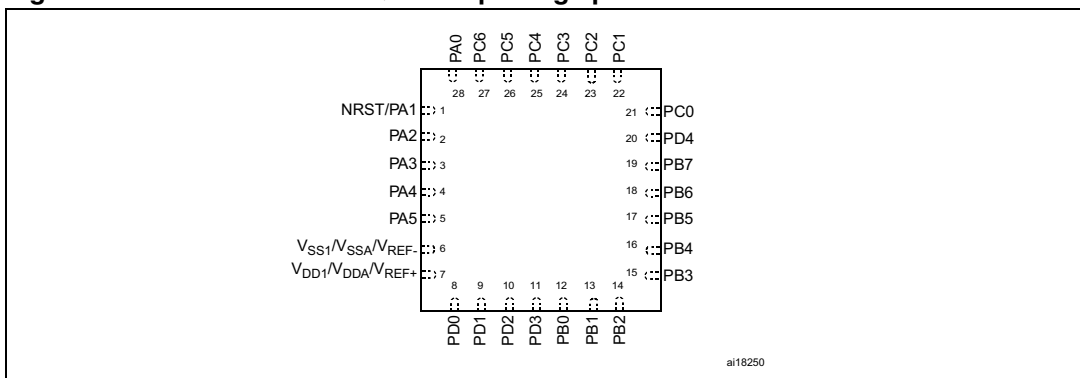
PA0 PC6 PC5 PC4 PC3 PC2 PC1

28 27 26 25 24 23 22

NRST/PA1 1
PA2 2
PA3 3
PA4 4
PA5 5
$V_{SS1}/V_{SSA}/V_{REF-}$ 6
$V_{DD1}/V_{DDA}/V_{REF+}$ 7

21 PC0
20 PD4
19 PB7
18 PB6
17 PB5
16 PB4
15 PB3

8 9 10 11 12 13 14

PD0 PD1 PD2 PD3 PB0 PB1 PB2

ai18250